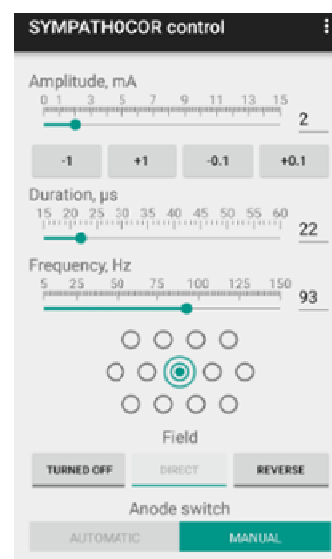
SYMPATHOCOR control

Amplitude, mA
0 1 3 5 7 9 11 13 15
2

-1 +1 -0.1 +0.1

Duration, µs
15 20 25 30 35 40 45 50 55 60
22

Frequency, Hz
5 25 50 75 100 125 150
93

Field

TURNED OFF DIRECT REVERSE

Anode switch

AUTOMATIC MANUAL